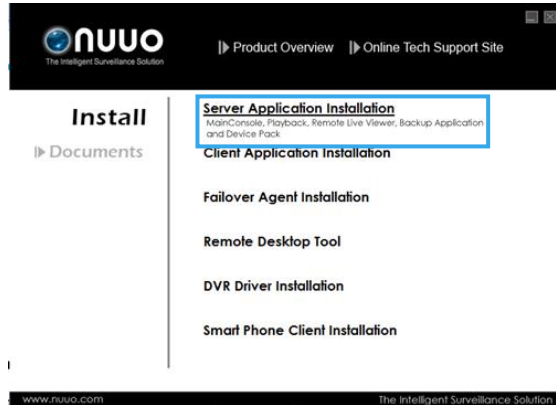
NUUO
The Intelligent Surveillance Solution

Product Overview

Online Tech Support Site

Install

Documents

Server Application Installation
MainConsole, Playback, Remote Live Viewer, Backup Application and Device Pack

Client Application Installation

Failover Agent Installation

Remote Desktop Tool

DVR Driver Installation

Smart Phone Client Installation

www.nuuo.com

The Intelligent Surveillance Solution